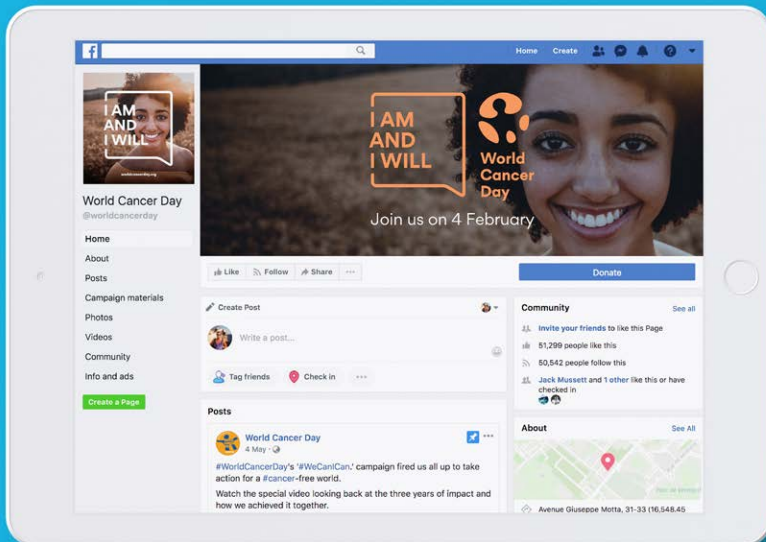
Home Create

I AM AND I WILL

World Cancer Day
@worldcancerday

Home
About
Posts
Campaign materials
Photos
Videos
Community
Info and ads

Create a Page

I AM AND I WILL

World Cancer Day

Join us on 4 February

Like Follow Share ···

Donate

Create Post

Write a post...

Tag friends Check in ···

Posts

World Cancer Day
4 May ·

#WorldCancerDay's '#WeCanICan.' campaign fired us all up to take action for a #cancer-free world.

Watch the special video looking back at the three years of impact and how we achieved it together.

Community See all

Invite your friends to like this Page

51,299 people like this

50,542 people follow this

Jack Mussett and 1 other like this or have checked in

About See All

Avenue Giuseppe Motta, 31-33 (16,548.45